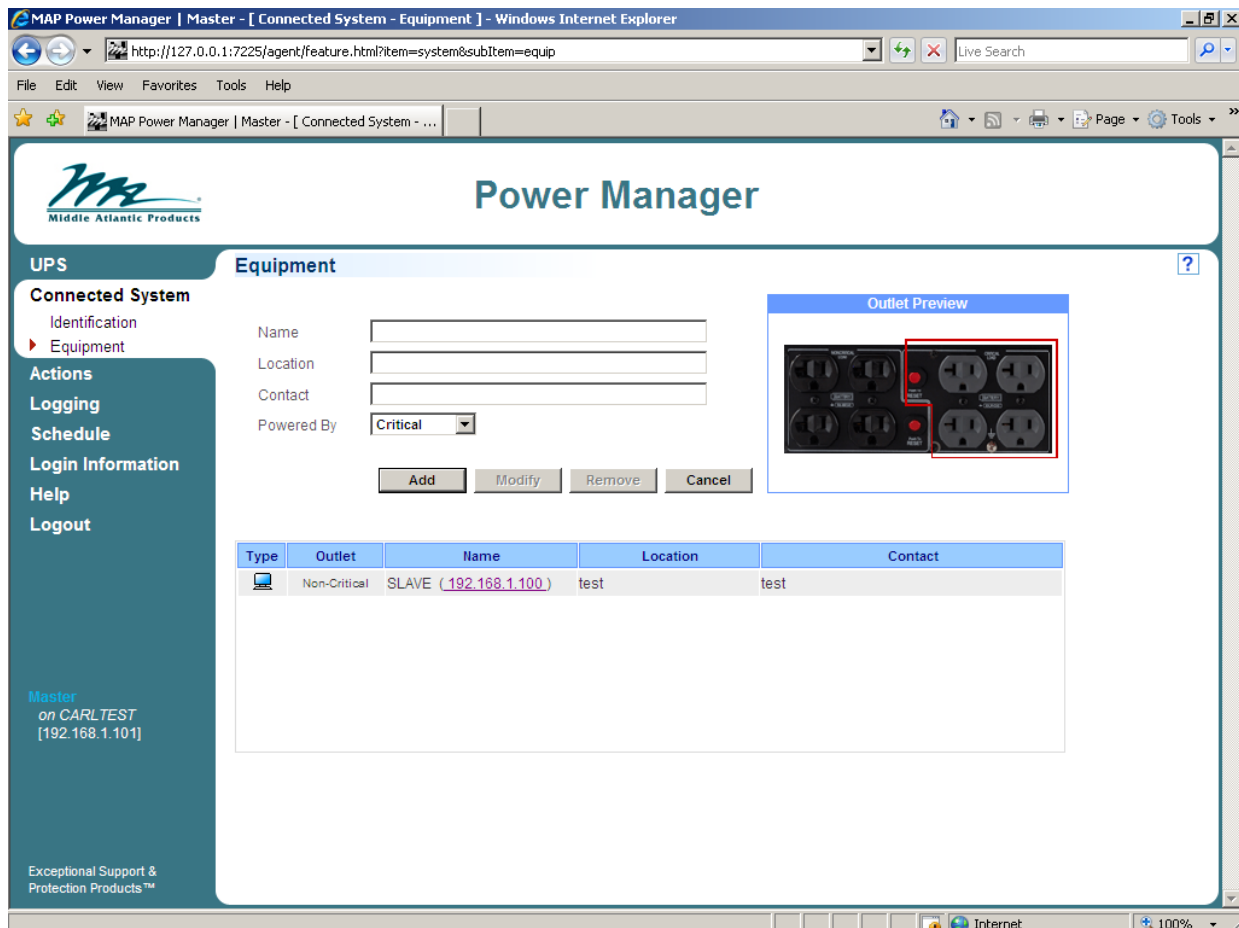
MAP Power Manager | Master - [ Connected System - Equipment ] - Windows Internet Explorer

http://127.0.0.1:7225/agent/feature.html?item=system&subItem=equip

Live Search

File Edit View Favorites Tools Help

MAP Power Manager | Master - [ Connected System - ...

Page Tools

Middle Atlantic Products

Power Manager

UPS
Connected System
Identification
Equipment
Actions
Logging
Schedule
Login Information
Help
Logout

Equipment

?

Name
Location
Contact
Powered By Critical

Outlet Preview

Add Modify Remove Cancel

| Type | Outlet | Name | Location | Contact |
|---|---|---|---|---|
| | Non-Critical | SLAVE ( 192.168.1.100 ) | test | test |

Master
on CARLTEST
[192.168.1.101]

Exceptional Support & Protection Products™

Internet

100%